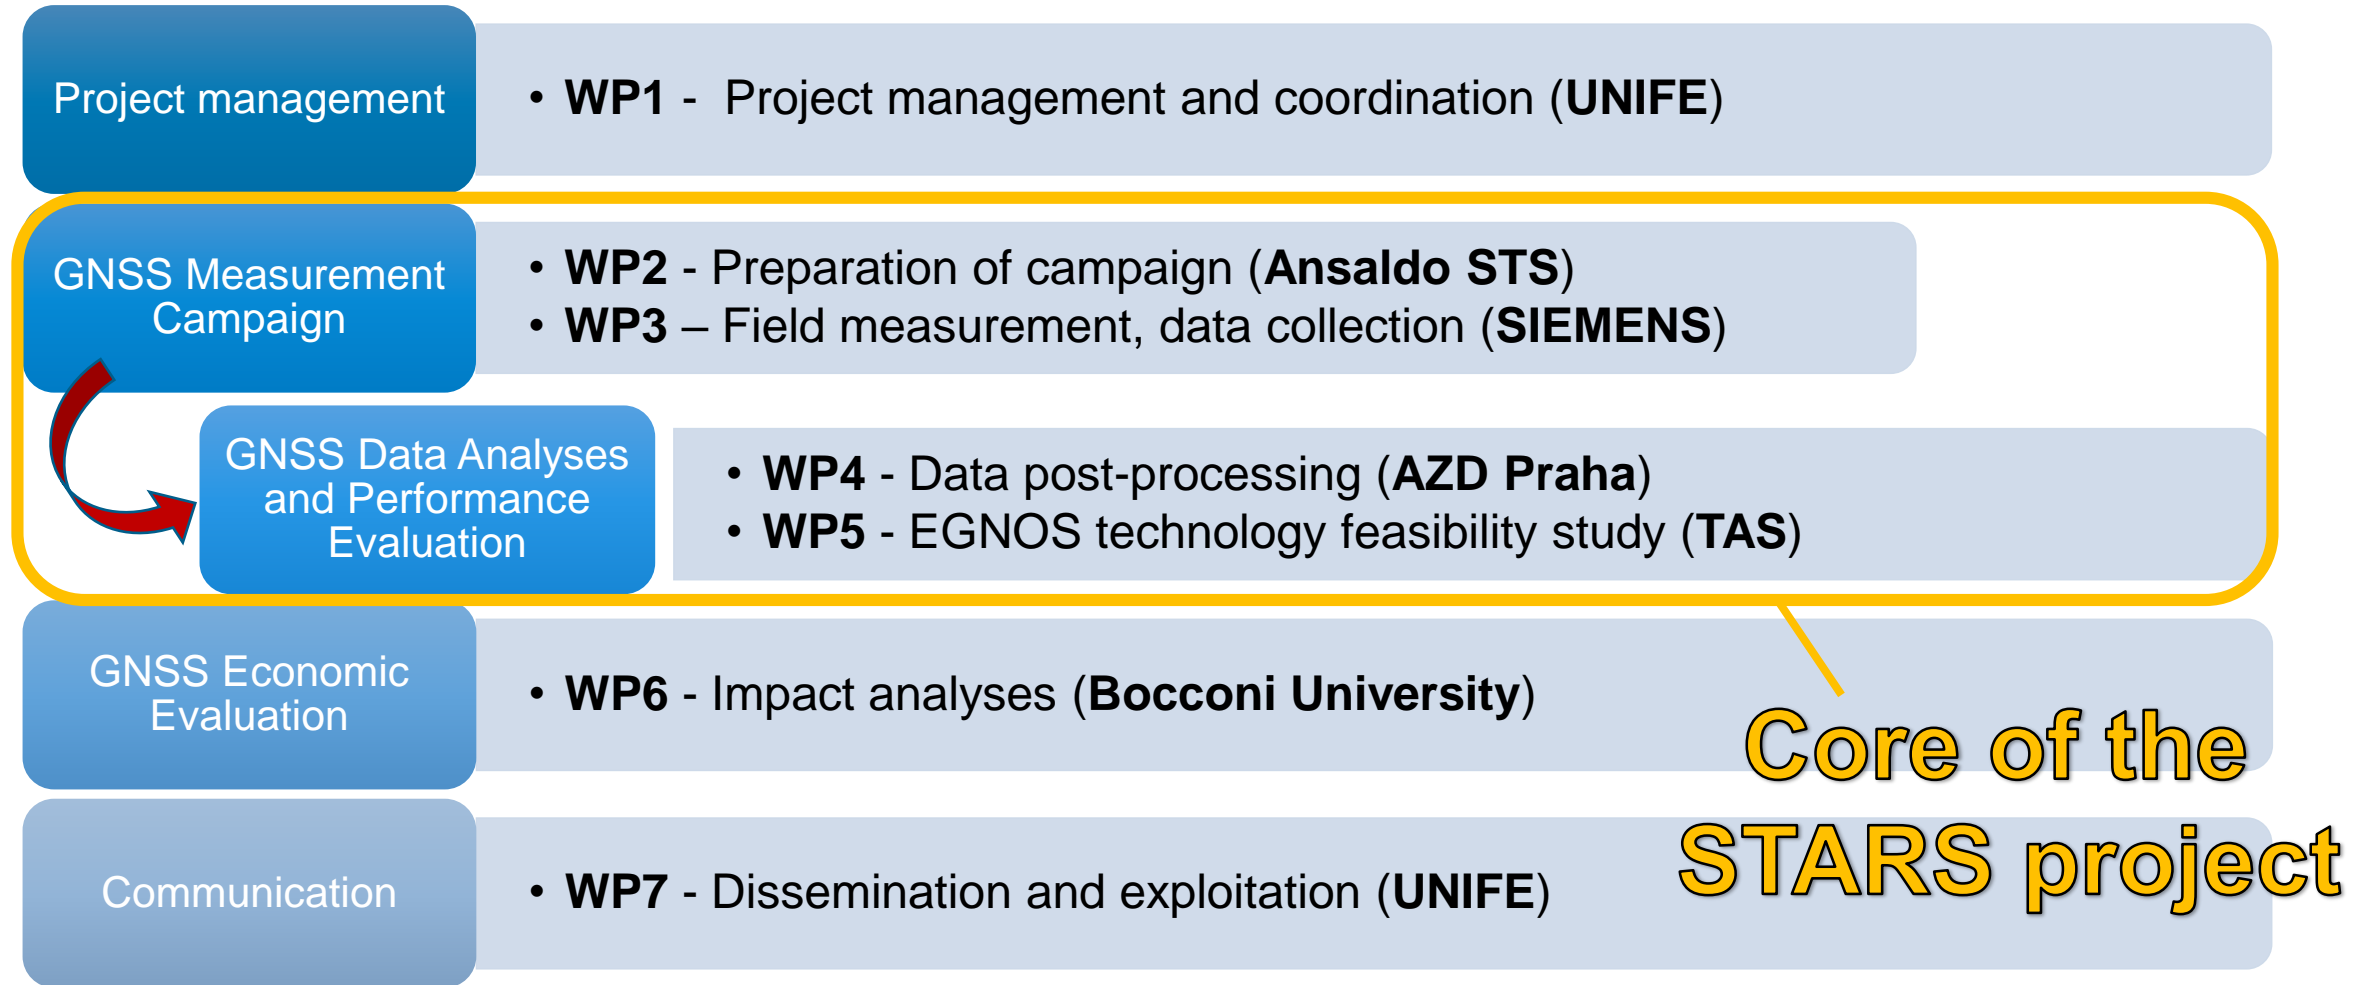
Project management

• **WP1** - Project management and coordination (**UNIFE**)

GNSS Measurement Campaign

• **WP2** - Preparation of campaign (**Ansaldo STS**)
• **WP3** – Field measurement, data collection (**SIEMENS**)

GNSS Data Analyses and Performance Evaluation

• **WP4** - Data post-processing (**AZD Praha**)
• **WP5** - EGNOS technology feasibility study (**TAS**)

GNSS Economic Evaluation

• **WP6** - Impact analyses (**Bocconi University**)

Core of the STARS project

Communication

• **WP7** - Dissemination and exploitation (**UNIFE**)